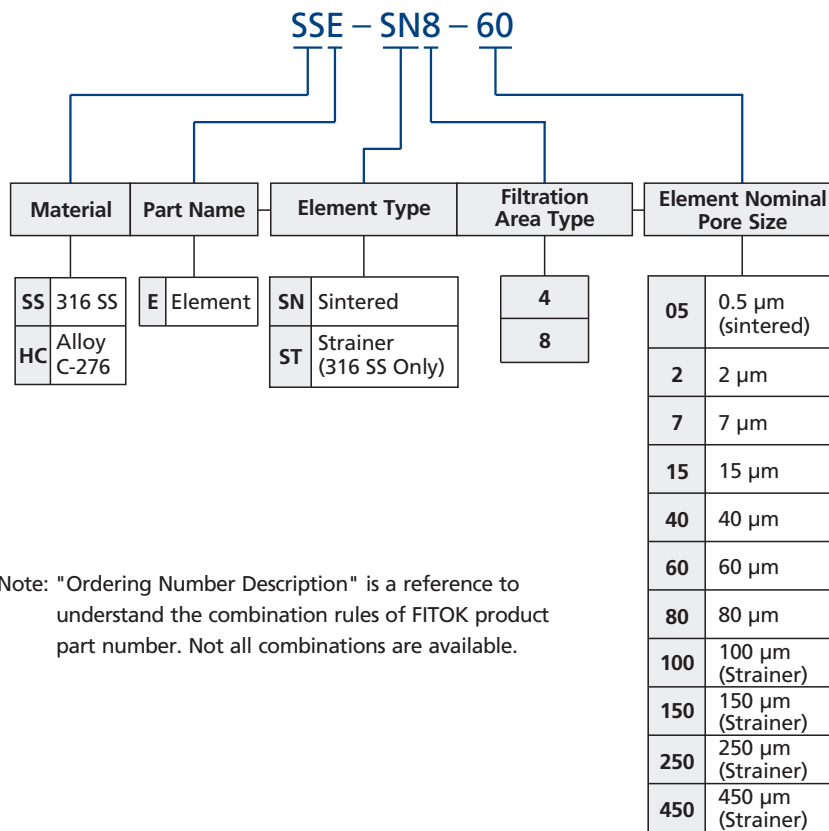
SSE – SN8 – 60

| Material | Part Name | Element Type | Filtration Area Type | Element Nominal Pore Size |
|---|---|---|---|---|

| SS | 316 SS |
|---|---|
| HC | Alloy C-276 |

| E | Element |
|---|---|

| SN | Sintered |
|---|---|
| ST | Strainer (316 SS Only) |

| 4 |
|---|
| 8 |

| 05 | 0.5 μm (sintered) |
|---|---|
| 2 | 2 μm |
| 7 | 7 μm |
| 15 | 15 μm |
| 40 | 40 μm |
| 60 | 60 μm |
| 80 | 80 μm |
| 100 | 100 μm (Strainer) |
| 150 | 150 μm (Strainer) |
| 250 | 250 μm (Strainer) |
| 450 | 450 μm (Strainer) |

Note: "Ordering Number Description" is a reference to understand the combination rules of FITOK product part number. Not all combinations are available.